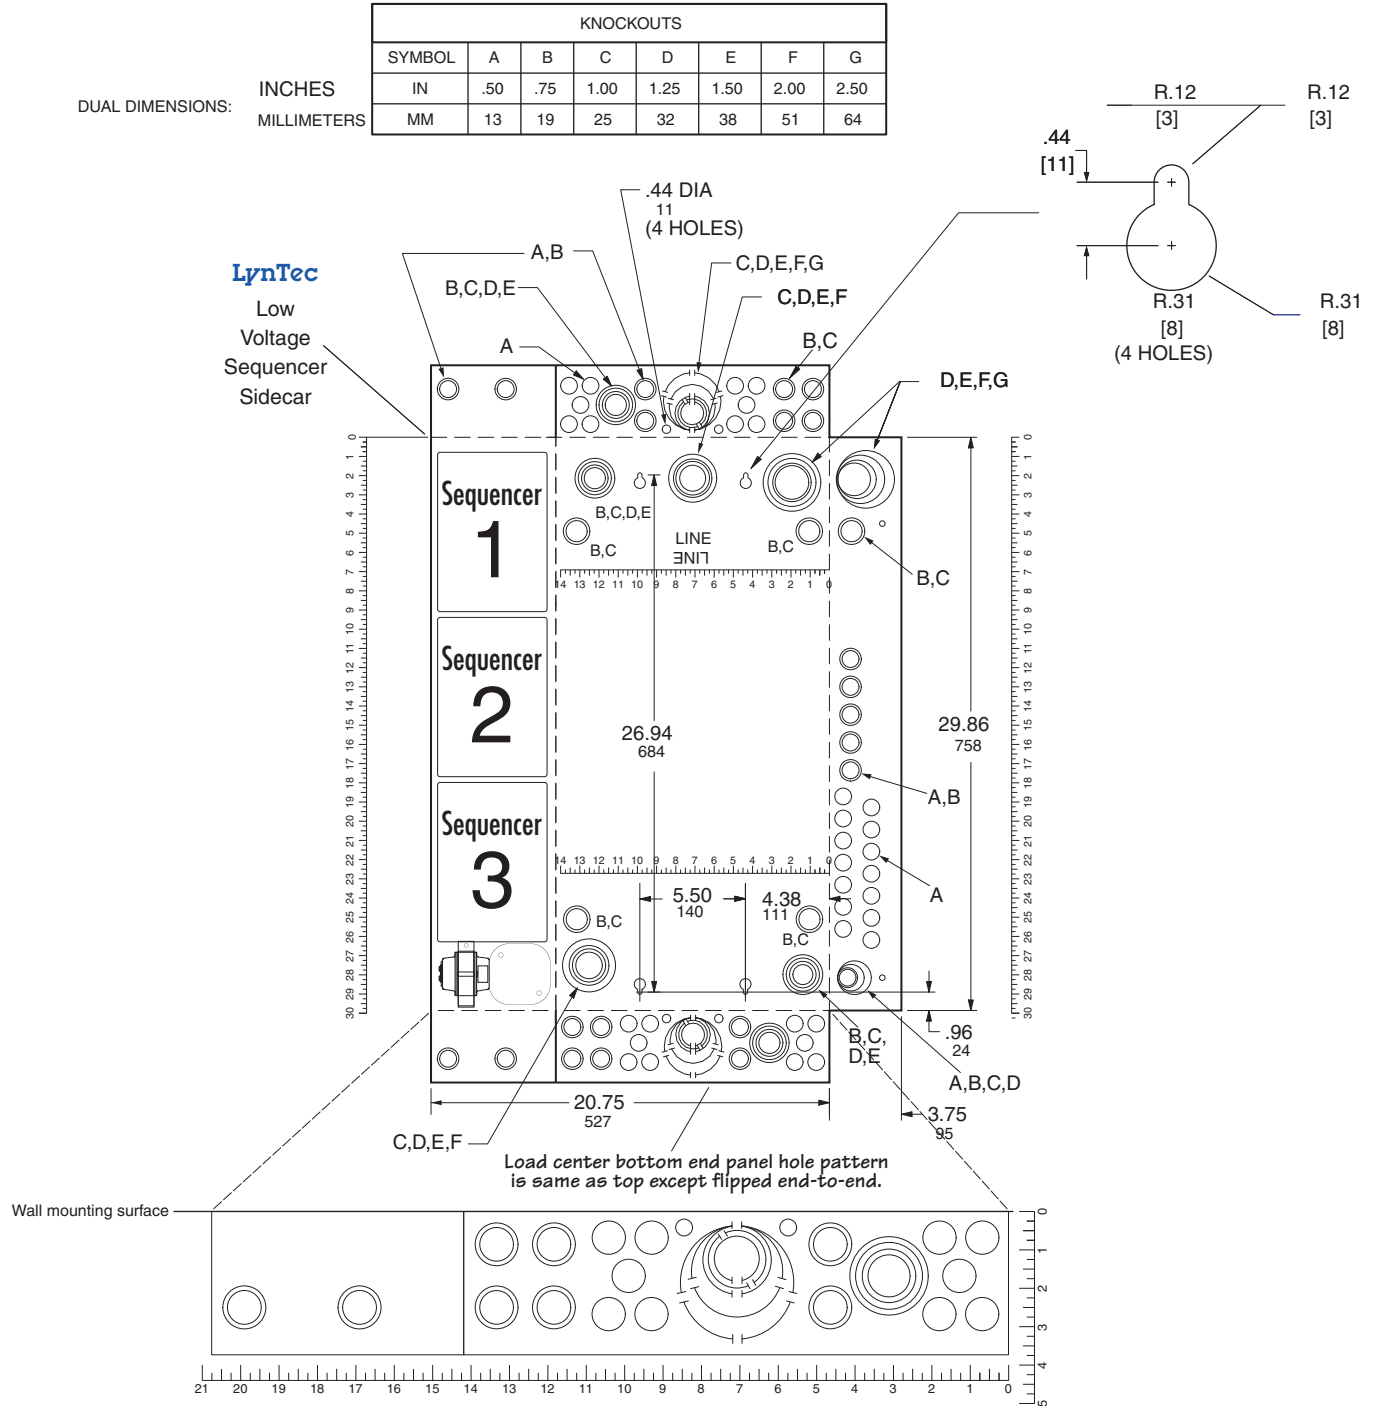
| KNOCKOUTS | | | | | | | |
|---|---|---|---|---|---|---|---|
| SYMBOL | A | B | C | D | E | F | G |
| IN | .50 | .75 | 1.00 | 1.25 | 1.50 | 2.00 | 2.50 |
| MM | 13 | 19 | 25 | 32 | 38 | 51 | 64 |

DUAL DIMENSIONS: INCHES MILLIMETERS

R.12 [3]
R.12 [3]
.44 [11]
R.31 [8] (4 HOLES)
R.31 [8]

LynTec
Low Voltage Sequencer Sidecar

.44 DIA 11 (4 HOLES)
A,B
B,C,D,E
C,D,E,F,G
C,D,E,F
A
B,C
D,E,F,G

Sequencer 1
Sequencer 2
Sequencer 3

B,C,D,E
B,C
LINE
LINE
B,C
B,C
14 13 12 11 10 9 8 7 6 5 4 3 2 1 0
26.94 684
29.86 758
A,B
A
14 13 12 11 10 9 8 7 6 5 4 3 2 1 0
5.50 140
4.38 111
B,C
B,C
B,C, D,E
.96 24
A,B,C,D
3.75 95
20.75 527
C,D,E,F

0 1 2 3 4 5 6 7 8 9 10 11 12 13 14 15 16 17 18 19 20 21 22 23 24 25 26 27 28 29 30
0 1 2 3 4 5 6 7 8 9 10 11 12 13 14 15 16 17 18 19 20 21 22 23 24 25 26 27 28 29 30

Load center bottom end panel hole pattern is same as top except flipped end-to-end.

Wall mounting surface

0 1 2 3 4 5
21 20 19 18 17 16 15 14 13 12 11 10 9 8 7 6 5 4 3 2 1 0